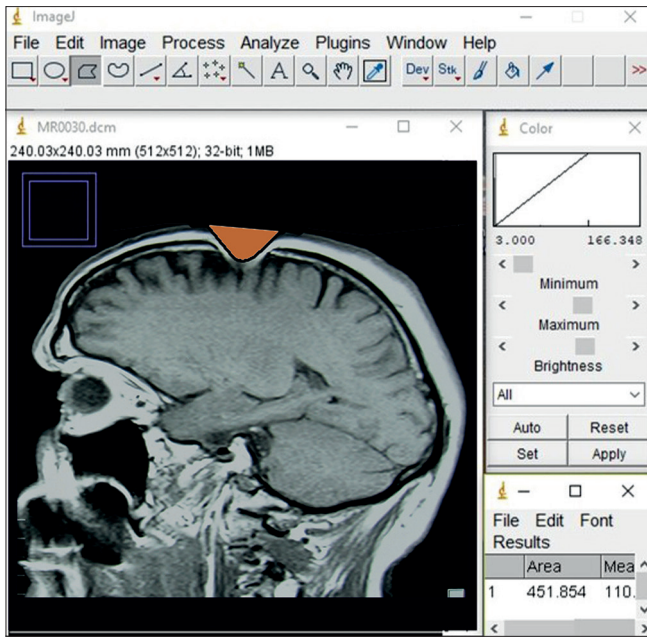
ImageJ
File Edit Image Process Analyze Plugins Window Help
Dev Stk >>
MR0030.dcm
240.03x240.03 mm (512x512); 32-bit; 1MB
Color
3.000 166.348
Minimum
Maximum
Brightness
All
Auto Reset
Set Apply
File Edit Font
Results

| | Area | Mea |
|---|---|---|
| 1 | 451.854 | 110. |